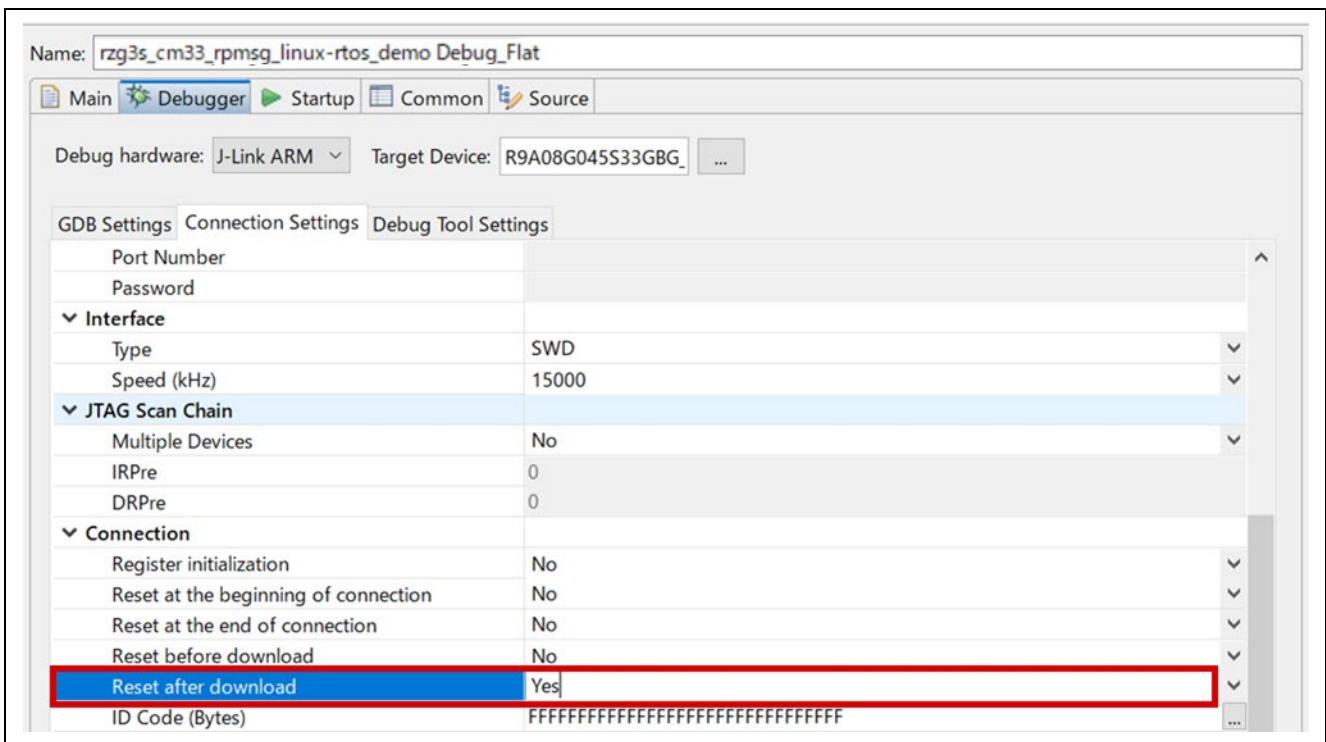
Name: rzg3s_cm33_rpmsg_linux-rtos_demo Debug_Flat

Main Debugger Startup Common Source

Debug hardware: J-Link ARM Target Device: R9A08G045S33GBG_ ...

GDB Settings Connection Settings Debug Tool Settings

| | |
|---|---|
| Port Number | |
| Password | |
| Interface | |
| Type | SWD |
| Speed (kHz) | 15000 |
| JTAG Scan Chain | |
| Multiple Devices | No |
| IRPre | 0 |
| DRPre | 0 |
| Connection | |
| Register initialization | No |
| Reset at the beginning of connection | No |
| Reset at the end of connection | No |
| Reset before download | No |
| Reset after download | Yes |
| ID Code (Bytes) | FFFFFFFFFFFFFFFFFFFFFFFFFFFFFFFF |